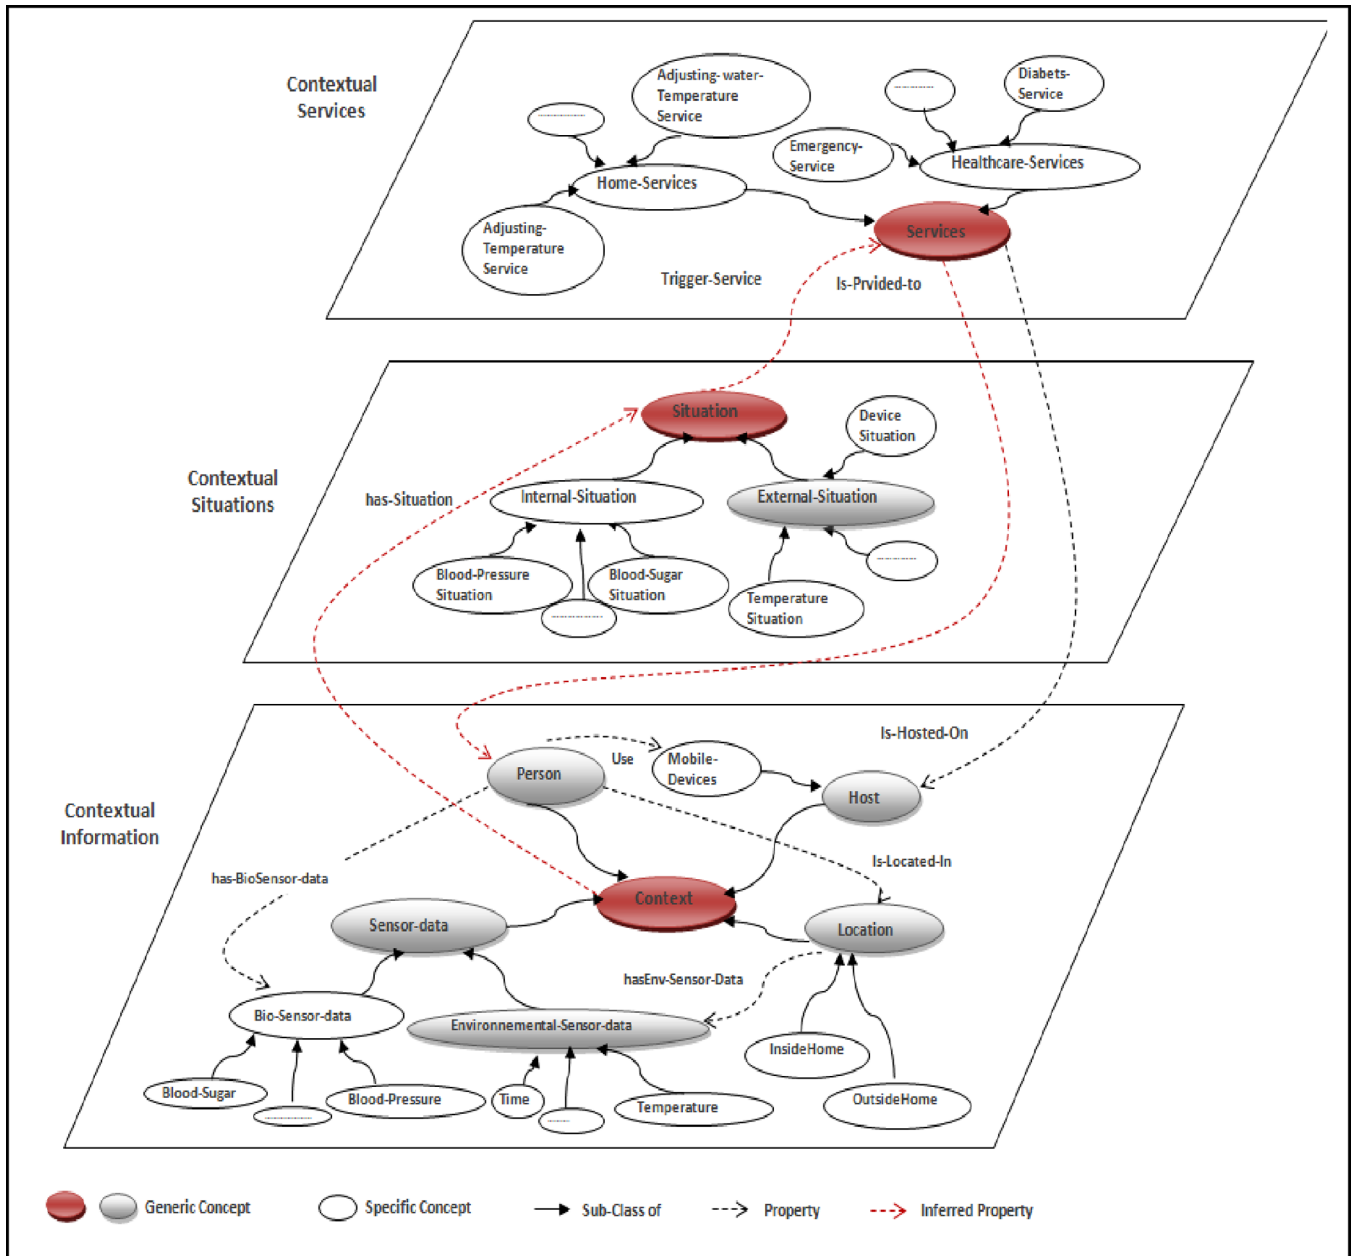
Contextual Services

Adjusting- water- Temperature Service

-----------

Diabets- Service

-----------

Emergency- Service

Healthcare-Services

Home-Services

Adjusting- Temperature Service

Services

Trigger-Service

Is-Prvided-to

Contextual Situations

Situation

Device Situation

has-Situation

Internal-Situation

External-Situation

Blood-Pressure Situation

Blood-Sugar Situation

-----------

-----------

Temperature Situation

Contextual Information

Is-Hosted-On

Person

Use

Mobile- Devices

Host

Is-Located-In

has-BioSensor-data

Sensor-data

Context

Location

hasEnv-Sensor-Data

Bio-Sensor-data

Environnemental-Sensor-data

InsideHome

Blood-Sugar

-----------

Blood-Pressure

Time

-----------

Temperature

OutsideHome

Generic Concept

Specific Concept

Sub-Class of

Property

Inferred Property